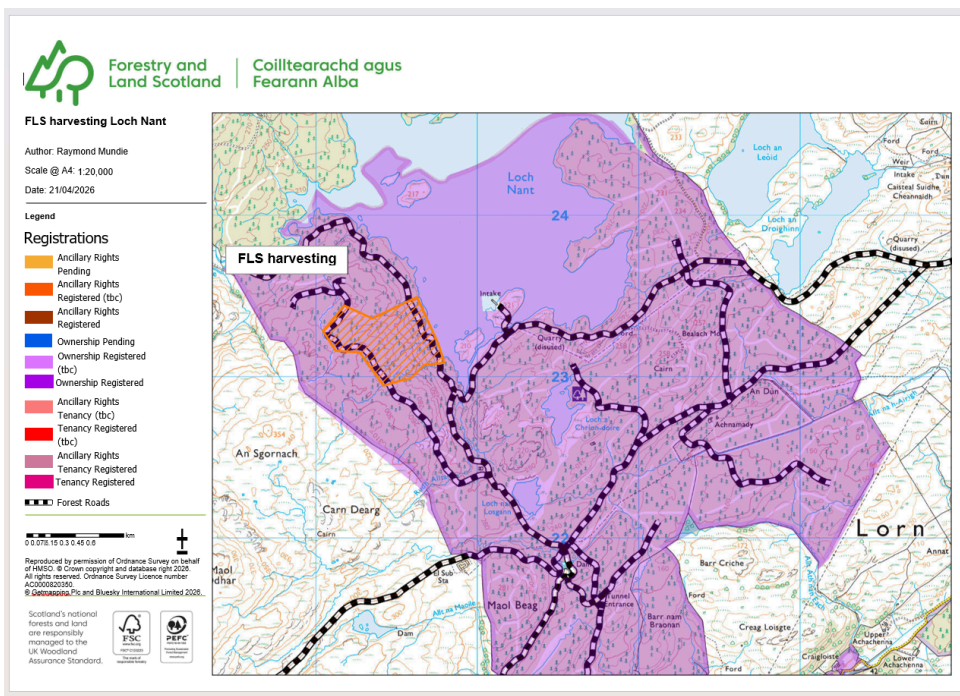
Forestry and Land Scotland | Coilltearachd agus Fearann Alba

FLS harvesting Loch Nant

Author: Raymond Mundie

Scale @ A4: 1:20,000

Date: 21/04/2026

Legend

Registrations

Ancillary Rights Pending

Ancillary Rights Registered (tbc)

Ancillary Rights Registered

Ownership Pending

Ownership Registered (tbc)

Ownership Registered

Ancillary Rights Tenancy (tbc)

Tenancy Registered (tbc)

Ancillary Rights Tenancy Registered

Tenancy Registered

Forest Roads

0 0.075 0.15 0.3 0.45 0.6 km

Reproduced by permission of Ordnance Survey on behalf of HMSO. © Crown copyright and database right 2026. All rights reserved. Ordnance Survey Licence number AC0000820350.
© Getmapping Plc and Bluesky International Limited 2026.

Scotland's national forests and land are responsibly managed to the UK Woodland Assurance Standard.

FSC

PEFC

FLS harvesting

Loch Nant

24

23

22

Loch an Leoid

Loch an Droighinn

Ford

Weir

Caisteal Suidhe Cheannaidh

Quarry (disused)

Intake

Quarry (disused)

Bealach Mor

Cairn

An Dun

Achnamady

Loch Chrionadoire

An Sgornach

Carn Dearg

Cairn

Loch na Loigean

Dam

El Sub Sta

Maol Odhar

Maol Beag

Tunnel Entrance

Barr Criche

Barr nam Braonan

Creag Loisgte

Craigloiste

Upper Achachenna

Lower Achachenna

Ford

Dam

Lorn

Annat

Allt na Mansle

Cairn